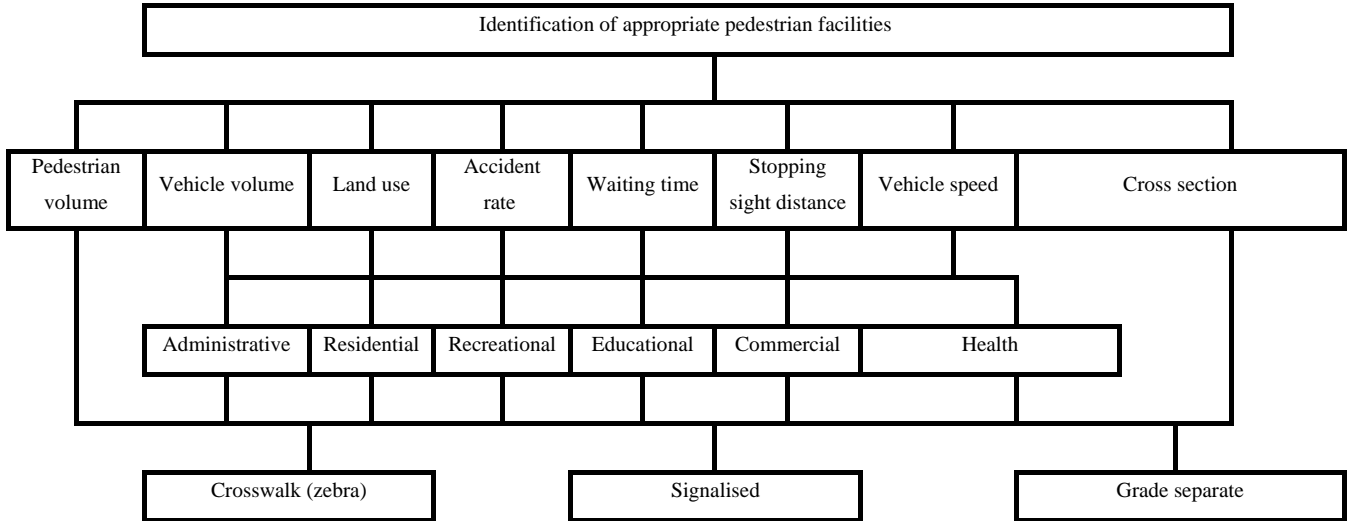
Identification of appropriate pedestrian facilities

Pedestrian volume

Vehicle volume

Land use

Accident rate

Waiting time

Stopping sight distance

Vehicle speed

Cross section

Administrative

Residential

Recreational

Educational

Commercial

Health

Crosswalk (zebra)

Signalised

Grade separate